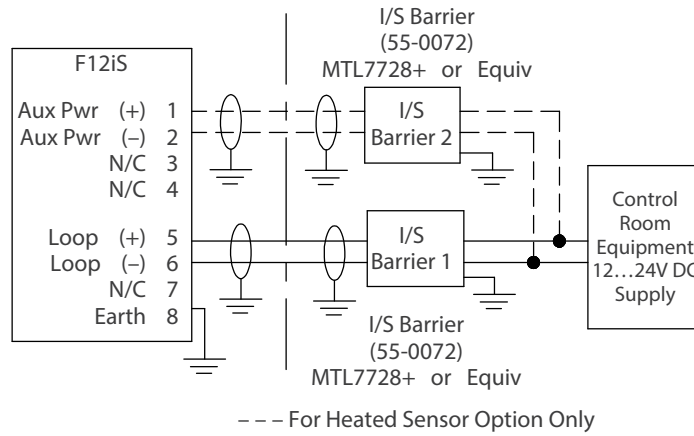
I/S Barrier
(55-0072)
MTL7728+ or Equiv

F12iS

Aux Pwr (+) 1
Aux Pwr (–) 2
N/C 3
N/C 4

Loop (+) 5
Loop (–) 6
N/C 7
Earth 8

I/S
Barrier 2

I/S
Barrier 1

Control
Room
Equipment
12…24V DC
Supply

I/S Barrier
(55-0072)
MTL7728+ or Equiv

– – – For Heated Sensor Option Only